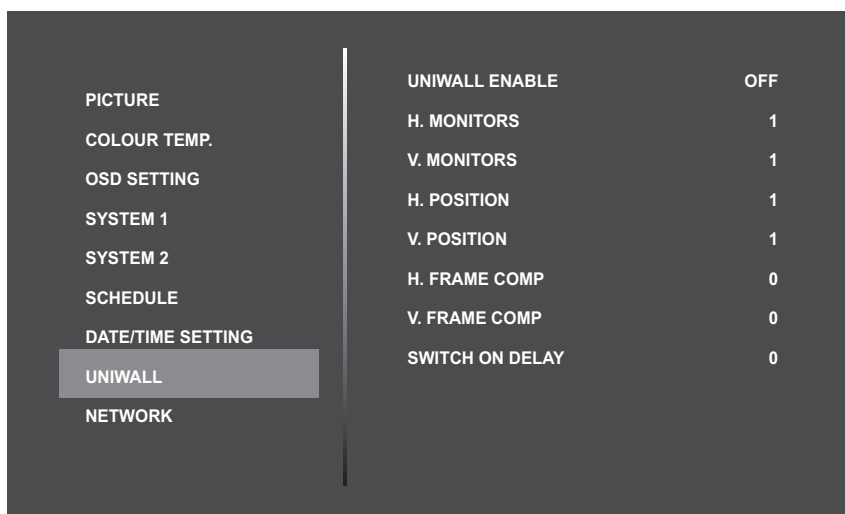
PICTURE
COLOUR TEMP.
OSD SETTING
SYSTEM 1
SYSTEM 2
SCHEDULE
DATE/TIME SETTING
UNIWALL
NETWORK

| | |
|---|---|
| UNIWALL ENABLE | OFF |
| H. MONITORS | 1 |
| V. MONITORS | 1 |
| H. POSITION | 1 |
| V. POSITION | 1 |
| H. FRAME COMP | 0 |
| V. FRAME COMP | 0 |
| SWITCH ON DELAY | 0 |